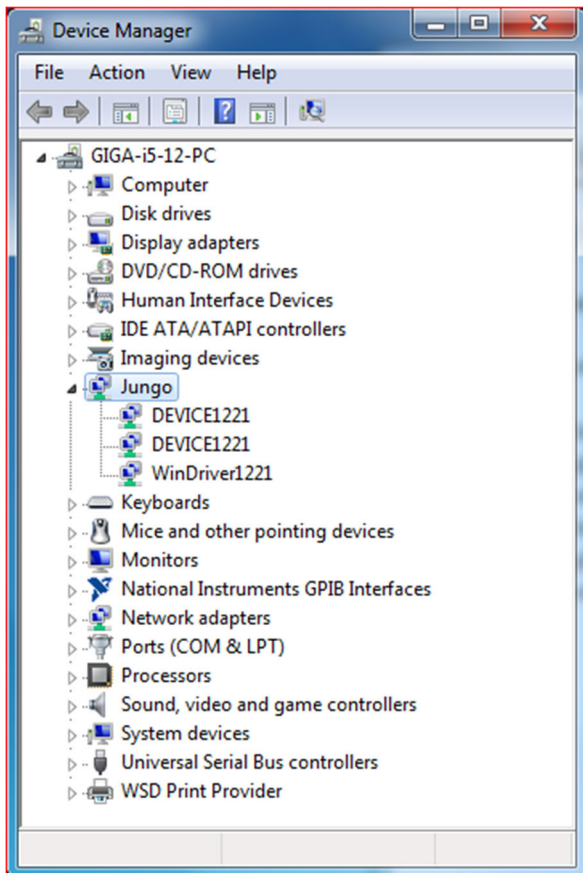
Device Manager

File Action View Help

GIGA-i5-12-PC
Computer
Disk drives
Display adapters
DVD/CD-ROM drives
Human Interface Devices
IDE ATA/ATAPI controllers
Imaging devices
Jungo
DEVICE1221
DEVICE1221
WinDriver1221
Keyboards
Mice and other pointing devices
Monitors
National Instruments GPIB Interfaces
Network adapters
Ports (COM & LPT)
Processors
Sound, video and game controllers
System devices
Universal Serial Bus controllers
WSD Print Provider